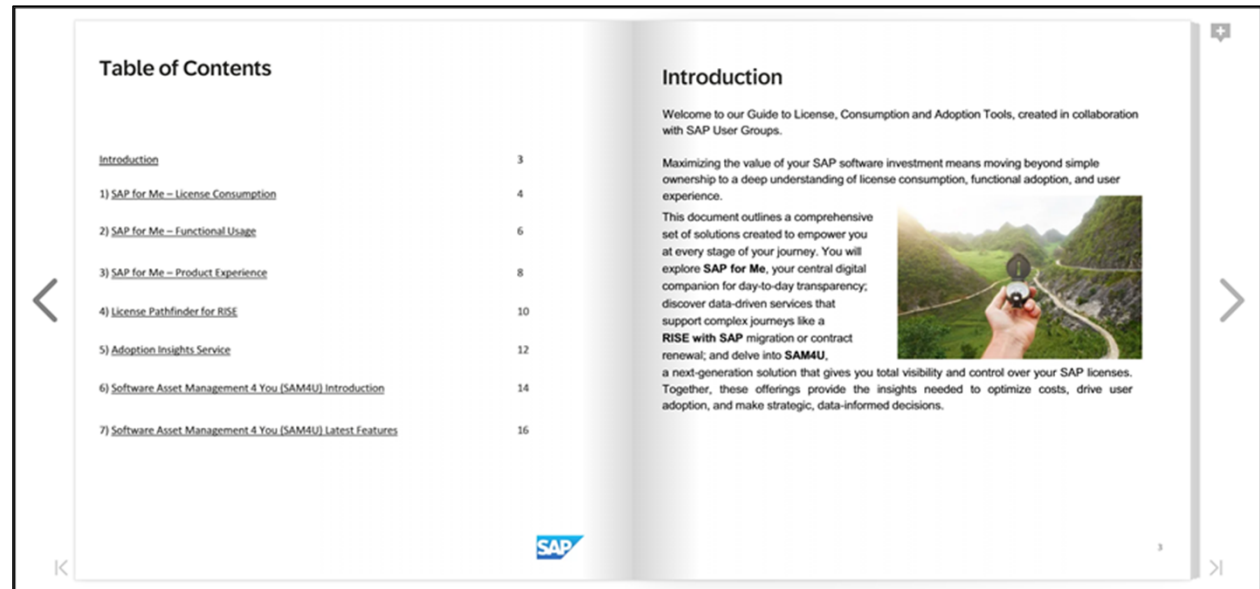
Table of Contents

| | |
|---|---|
| Introduction | 3 |
| 1) SAP for Me – License Consumption | 4 |
| 2) SAP for Me – Functional Usage | 6 |
| 3) SAP for Me – Product Experience | 8 |
| 4) License Pathfinder for RISE | 10 |
| 5) Adoption Insights Service | 12 |
| 6) Software Asset Management 4 You (SAM4U) Introduction | 14 |
| 7) Software Asset Management 4 You (SAM4U) Latest Features | 16 |

SAP

Introduction

Welcome to our Guide to License, Consumption and Adoption Tools, created in collaboration with SAP User Groups.

Maximizing the value of your SAP software investment means moving beyond simple ownership to a deep understanding of license consumption, functional adoption, and user experience.

This document outlines a comprehensive set of solutions created to empower you at every stage of your journey. You will explore **SAP for Me**, your central digital companion for day-to-day transparency; discover data-driven services that support complex journeys like a **RISE with SAP** migration or contract renewal; and delve into **SAM4U**, a next-generation solution that gives you total visibility and control over your SAP licenses. Together, these offerings provide the insights needed to optimize costs, drive user adoption, and make strategic, data-informed decisions.

3